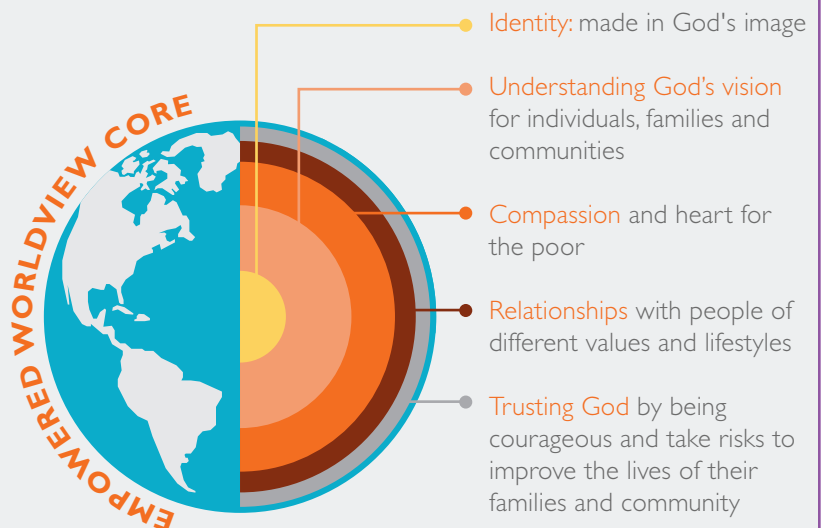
EMPOWERED WORLDVIEW CORE

Identity: made in God's image

Understanding God's vision for individuals, families and communities

Compassion and heart for the poor

Relationships with people of different values and lifestyles

Trusting God by being courageous and take risks to improve the lives of their families and community